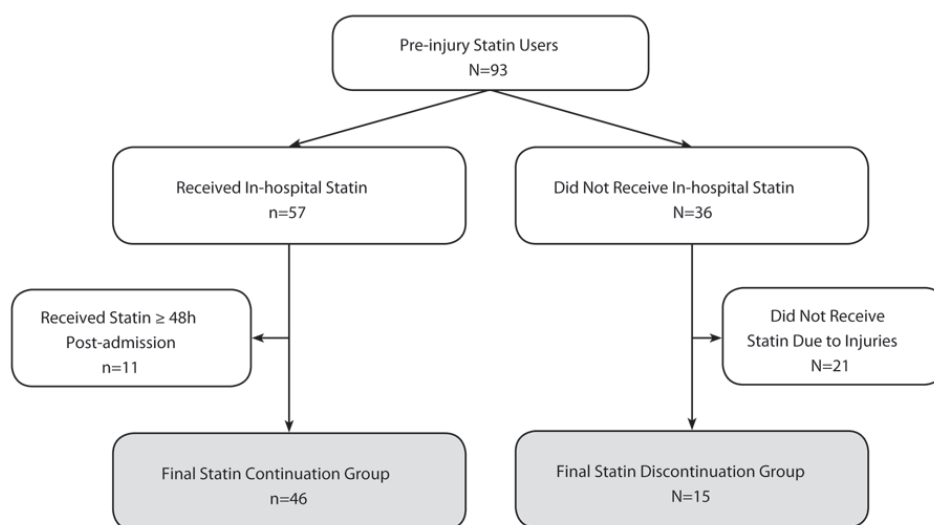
Pre-injury Statin Users
N=93

Received In-hospital Statin
n=57

Did Not Receive In-hospital Statin
N=36

Received Statin ≥ 48h Post-admission
n=11

Did Not Receive Statin Due to Injuries
N=21

Final Statin Continuation Group
n=46

Final Statin Discontinuation Group
N=15